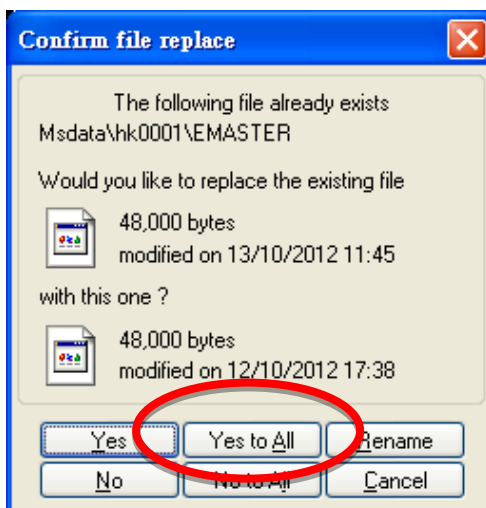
Confirm file replace

The following file already exists
Msdata\hk0001\EMASTER

Would you like to replace the existing file

48,000 bytes
modified on 13/10/2012 11:45

with this one ?

48,000 bytes
modified on 12/10/2012 17:38

Yes
Yes to All
Rename
No
No to All
Cancel